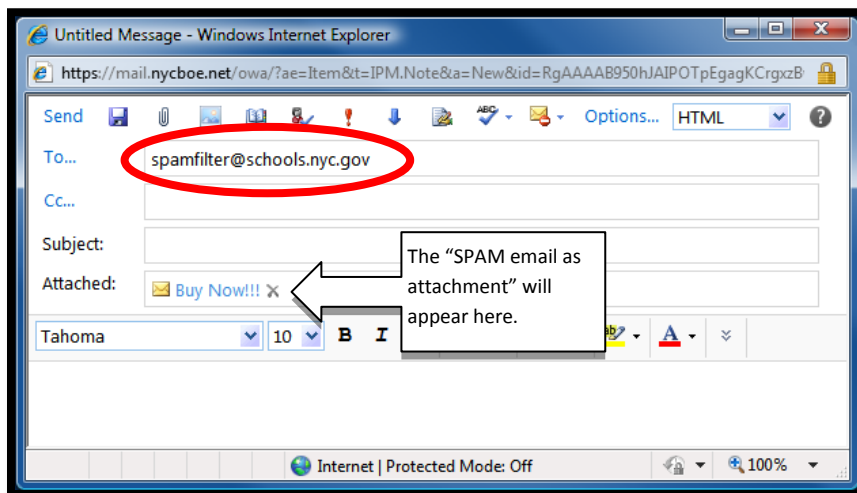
Untitled Message - Windows Internet Explorer

https://mail.nycboe.net/owa/?ae=Item&t=IPM.Note&a=New&id=RgAAAAB950hJAIPOTpEgagKCrgxzB

Send Options... HTML

To... spamfilter@schools.nyc.gov

Cc...

Subject:

Attached: Buy Now!!!

The "SPAM email as attachment" will appear here.

Tahoma 10 B I A

Internet | Protected Mode: Off 100%